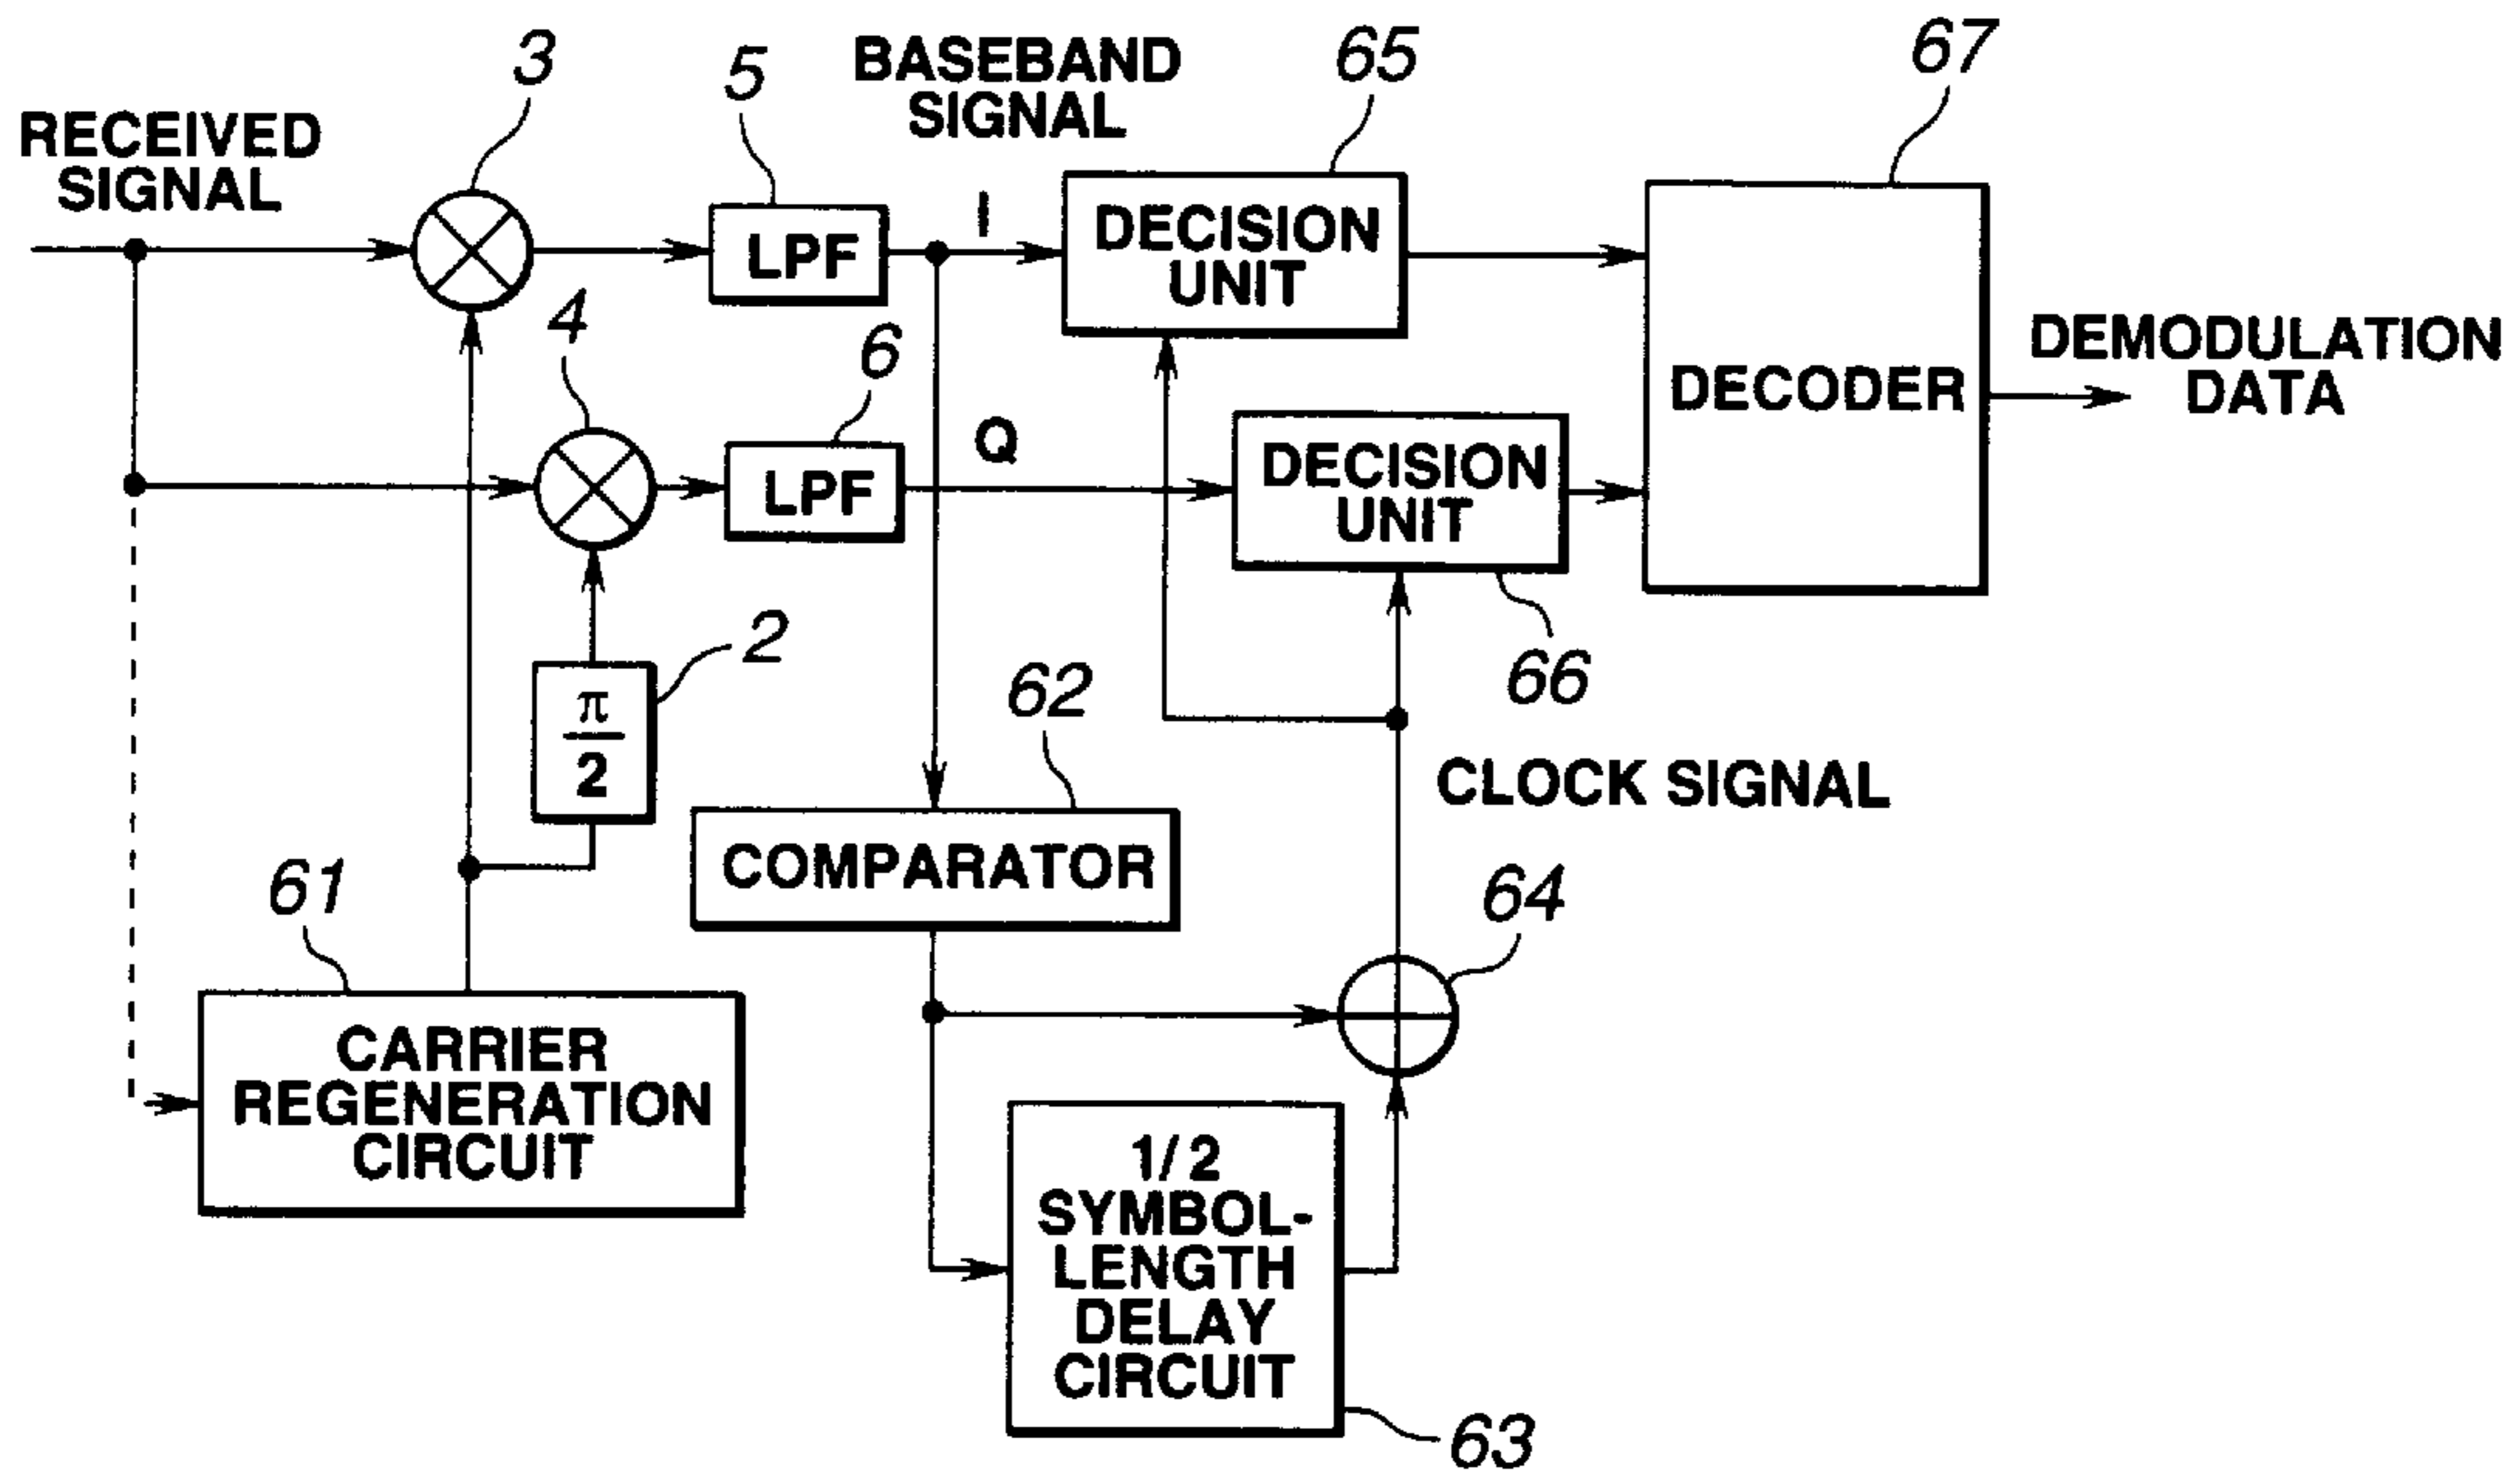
3
5
BASEBAND SIGNAL
65
67
RECEIVED SIGNAL
LPF
I
DECISION UNIT
4
6
DEMODULATION DATA
DECODER
Q
LPF
DECISION UNIT
2
$\frac{\pi}{2}$
66
62
CLOCK SIGNAL
COMPARATOR
61
64
CARRIER REGENERATION CIRCUIT
1/2 SYMBOL-LENGTH DELAY CIRCUIT
63